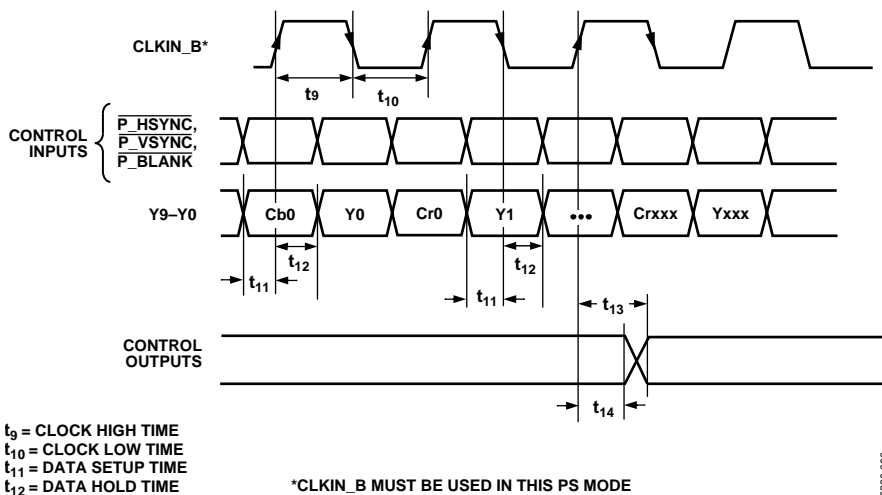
CLKIN_B*

$t_9$

$t_{10}$

CONTROL INPUTS

$\overline{\text{P\_HSYNC}}$, $\overline{\text{P\_VSYNC}}$, $\overline{\text{P\_BLANK}}$

Y9–Y0

Cb0

Y0

Cr0

Y1

•••

Crxxx

Yxxx

$t_{12}$

$t_{11}$

$t_{12}$

$t_{11}$

$t_{13}$

CONTROL OUTPUTS

$t_{14}$

$t_9$ = CLOCK HIGH TIME
$t_{10}$ = CLOCK LOW TIME
$t_{11}$ = DATA SETUP TIME
$t_{12}$ = DATA HOLD TIME

*CLKIN_B MUST BE USED IN THIS PS MODE

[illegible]